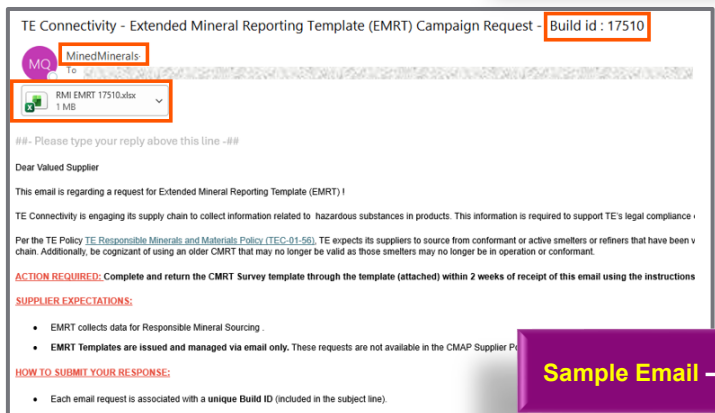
TE Connectivity - Extended Mineral Reporting Template (EMRT) Campaign Request - Build id : 17510

MQ MinedMinerals
To

RMI EMRT 17510.xlsx
1 MB

##- Please type your reply above this line -##

Dear Valued Supplier

This email is regarding a request for Extended Mineral Reporting Template (EMRT) !

TE Connectivity is engaging its supply chain to collect information related to hazardous substances in products. This information is required to support TE's legal compliance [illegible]

Per the TE Policy TE Responsible Minerals and Materials Policy (TEC-01-56). TE expects its suppliers to source from conformant or active smelters or refiners that have been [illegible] chain. Additionally, be cognizant of using an older CMRT that may no longer be valid as those smelters may no longer be in operation or conformant.

ACTION REQUIRED: Complete and return the CMRT Survey template through the template (attached) within 2 weeks of receipt of this email using the instructions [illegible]

SUPPLIER EXPECTATIONS:

• EMRT collects data for Responsible Mineral Sourcing .

• EMRT Templates are issued and managed via email only. These requests are not available in the CMAP Supplier P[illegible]

HOW TO SUBMIT YOUR RESPONSE:

• Each email request is associated with a unique Build ID (included in the subject line).

Sample Email –